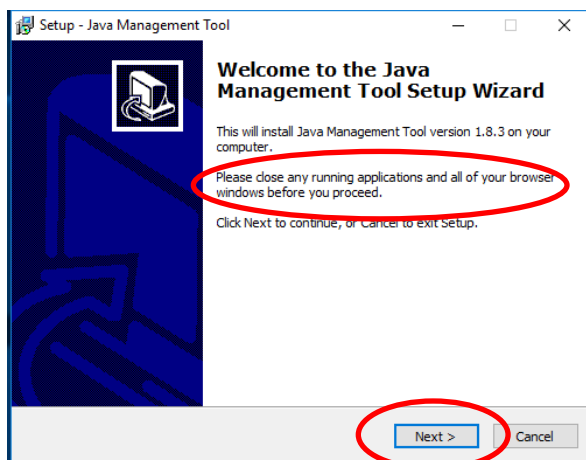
Setup - Java Management Tool

Welcome to the Java Management Tool Setup Wizard

This will install Java Management Tool version 1.8.3 on your computer.

Please close any running applications and all of your browser windows before you proceed.

Click Next to continue, or Cancel to exit Setup.

Next >

Cancel